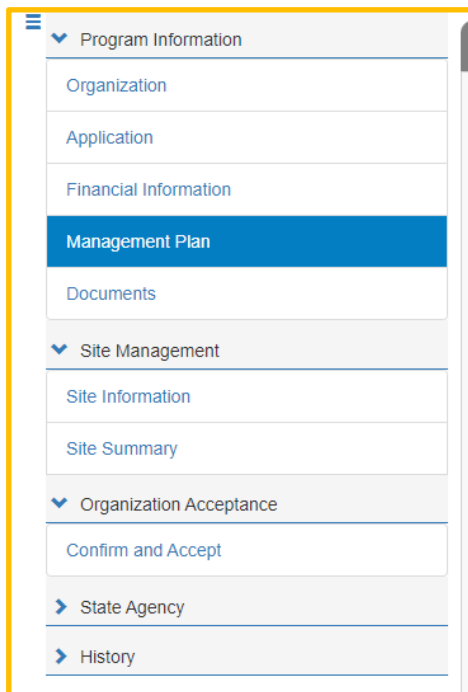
Program Information

Organization

Application

Financial Information

Management Plan

Documents

Site Management

Site Information

Site Summary

Organization Acceptance

Confirm and Accept

State Agency

History